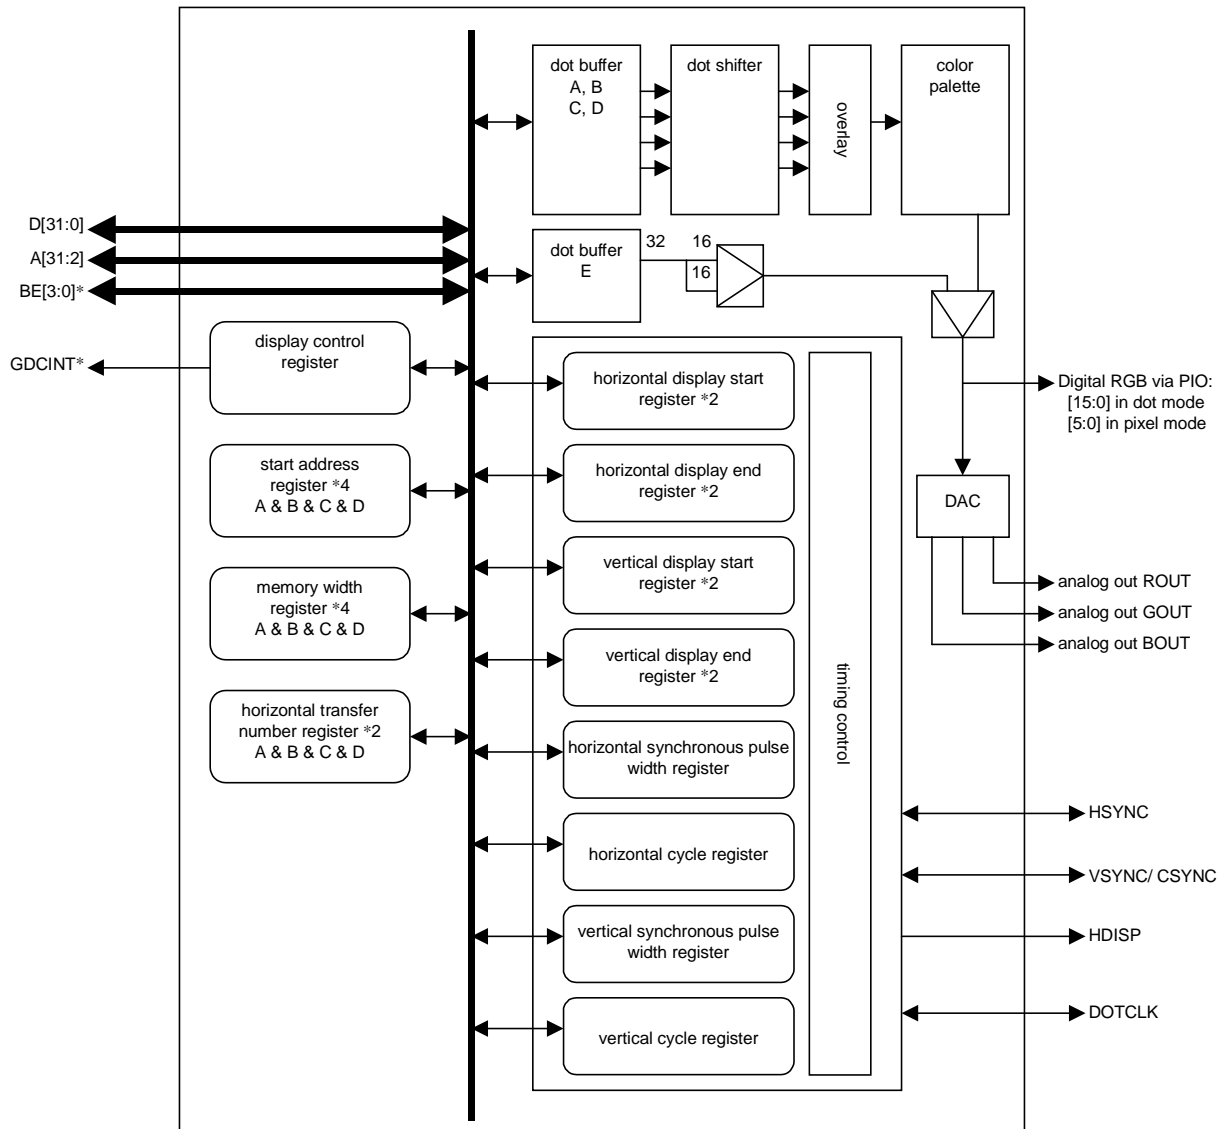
dot buffer A, B C, D

dot shifter

overlay

color palette

D[31:0]

A[31:2]

BE[3:0]*

dot buffer E

32

16

16

GDCINT*

display control register

horizontal display start register *2

Digital RGB via PIO: [15:0] in dot mode [5:0] in pixel mode

start address register *4 A & B & C & D

horizontal display end register *2

DAC

vertical display start register *2

analog out ROUT

memory width register *4 A & B & C & D

analog out GOUT

analog out BOUT

vertical display end register *2

timing control

horizontal transfer number register *2 A & B & C & D

horizontal synchronous pulse width register

HSYNC

horizontal cycle register

VSYNC/ CSYNC

vertical synchronous pulse width register

HDISP

DOTCLK

vertical cycle register